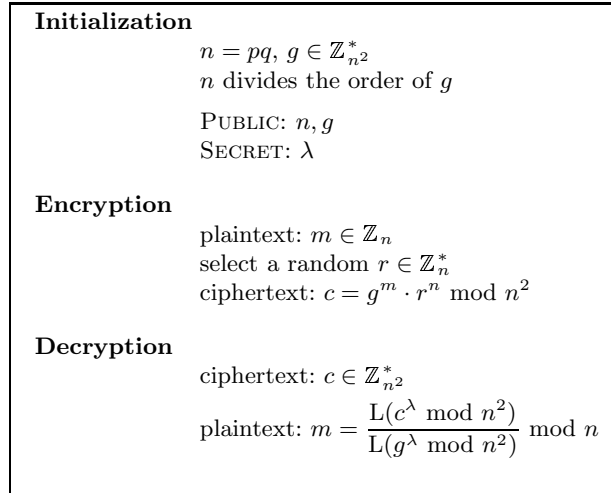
**Initialization**

$n = pq,\ g \in \mathbb{Z}^*_{n^2}$
$n$ divides the order of $g$

PUBLIC: $n, g$
SECRET: $\lambda$

**Encryption**

plaintext: $m \in \mathbb{Z}_n$
select a random $r \in \mathbb{Z}^*_n$
ciphertext: $c = g^m \cdot r^n \bmod n^2$

**Decryption**

ciphertext: $c \in \mathbb{Z}^*_{n^2}$
plaintext: $m = \frac{\mathrm{L}(c^\lambda \bmod n^2)}{\mathrm{L}(g^\lambda \bmod n^2)} \bmod n$